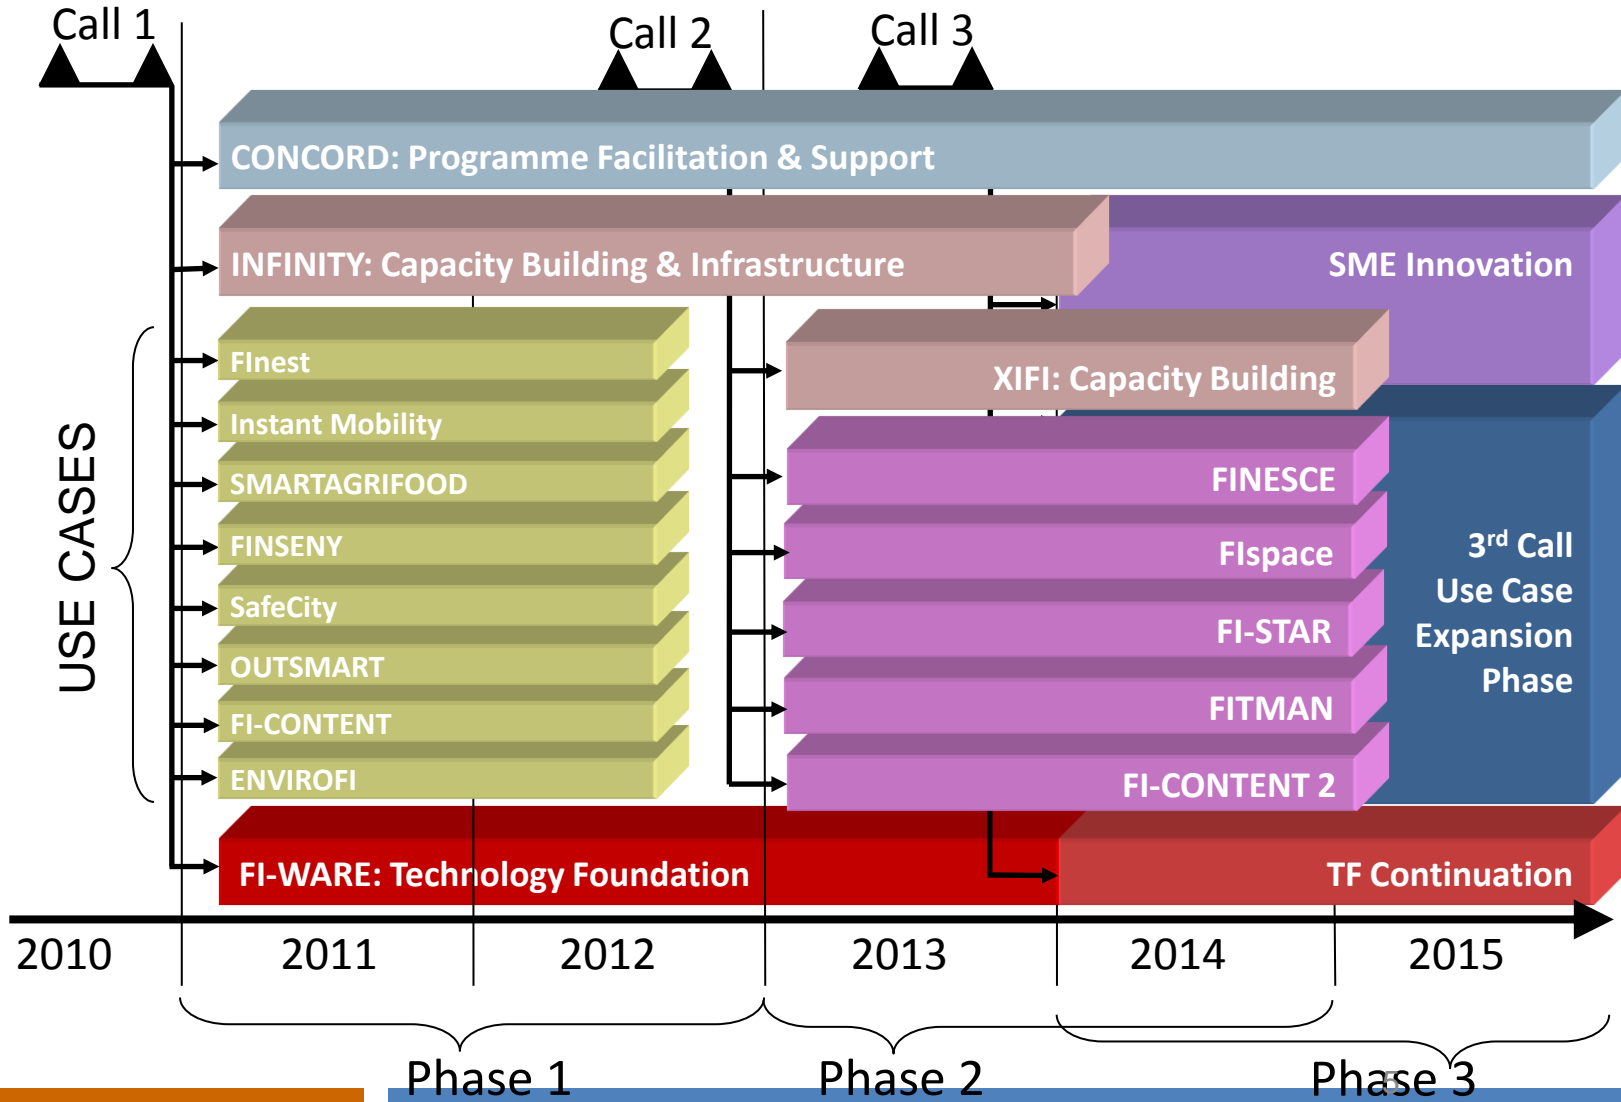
Call 1

Call 2

Call 3

CONCORD: Programme Facilitation & Support

INFINITY: Capacity Building & Infrastructure

SME Innovation

USE CASES

FInest

Instant Mobility

SMARTAGRIFOOD

FINSENY

SafeCity

OUTSMART

FI-CONTENT

ENVIROFI

XIFI: Capacity Building

FINESCE

FIspace

FI-STAR

FITMAN

FI-CONTENT 2

3$^{rd}$ Call Use Case Expansion Phase

FI-WARE: Technology Foundation

TF Continuation

2010

2011

2012

2013

2014

2015

Phase 1

Phase 2

Phase 3